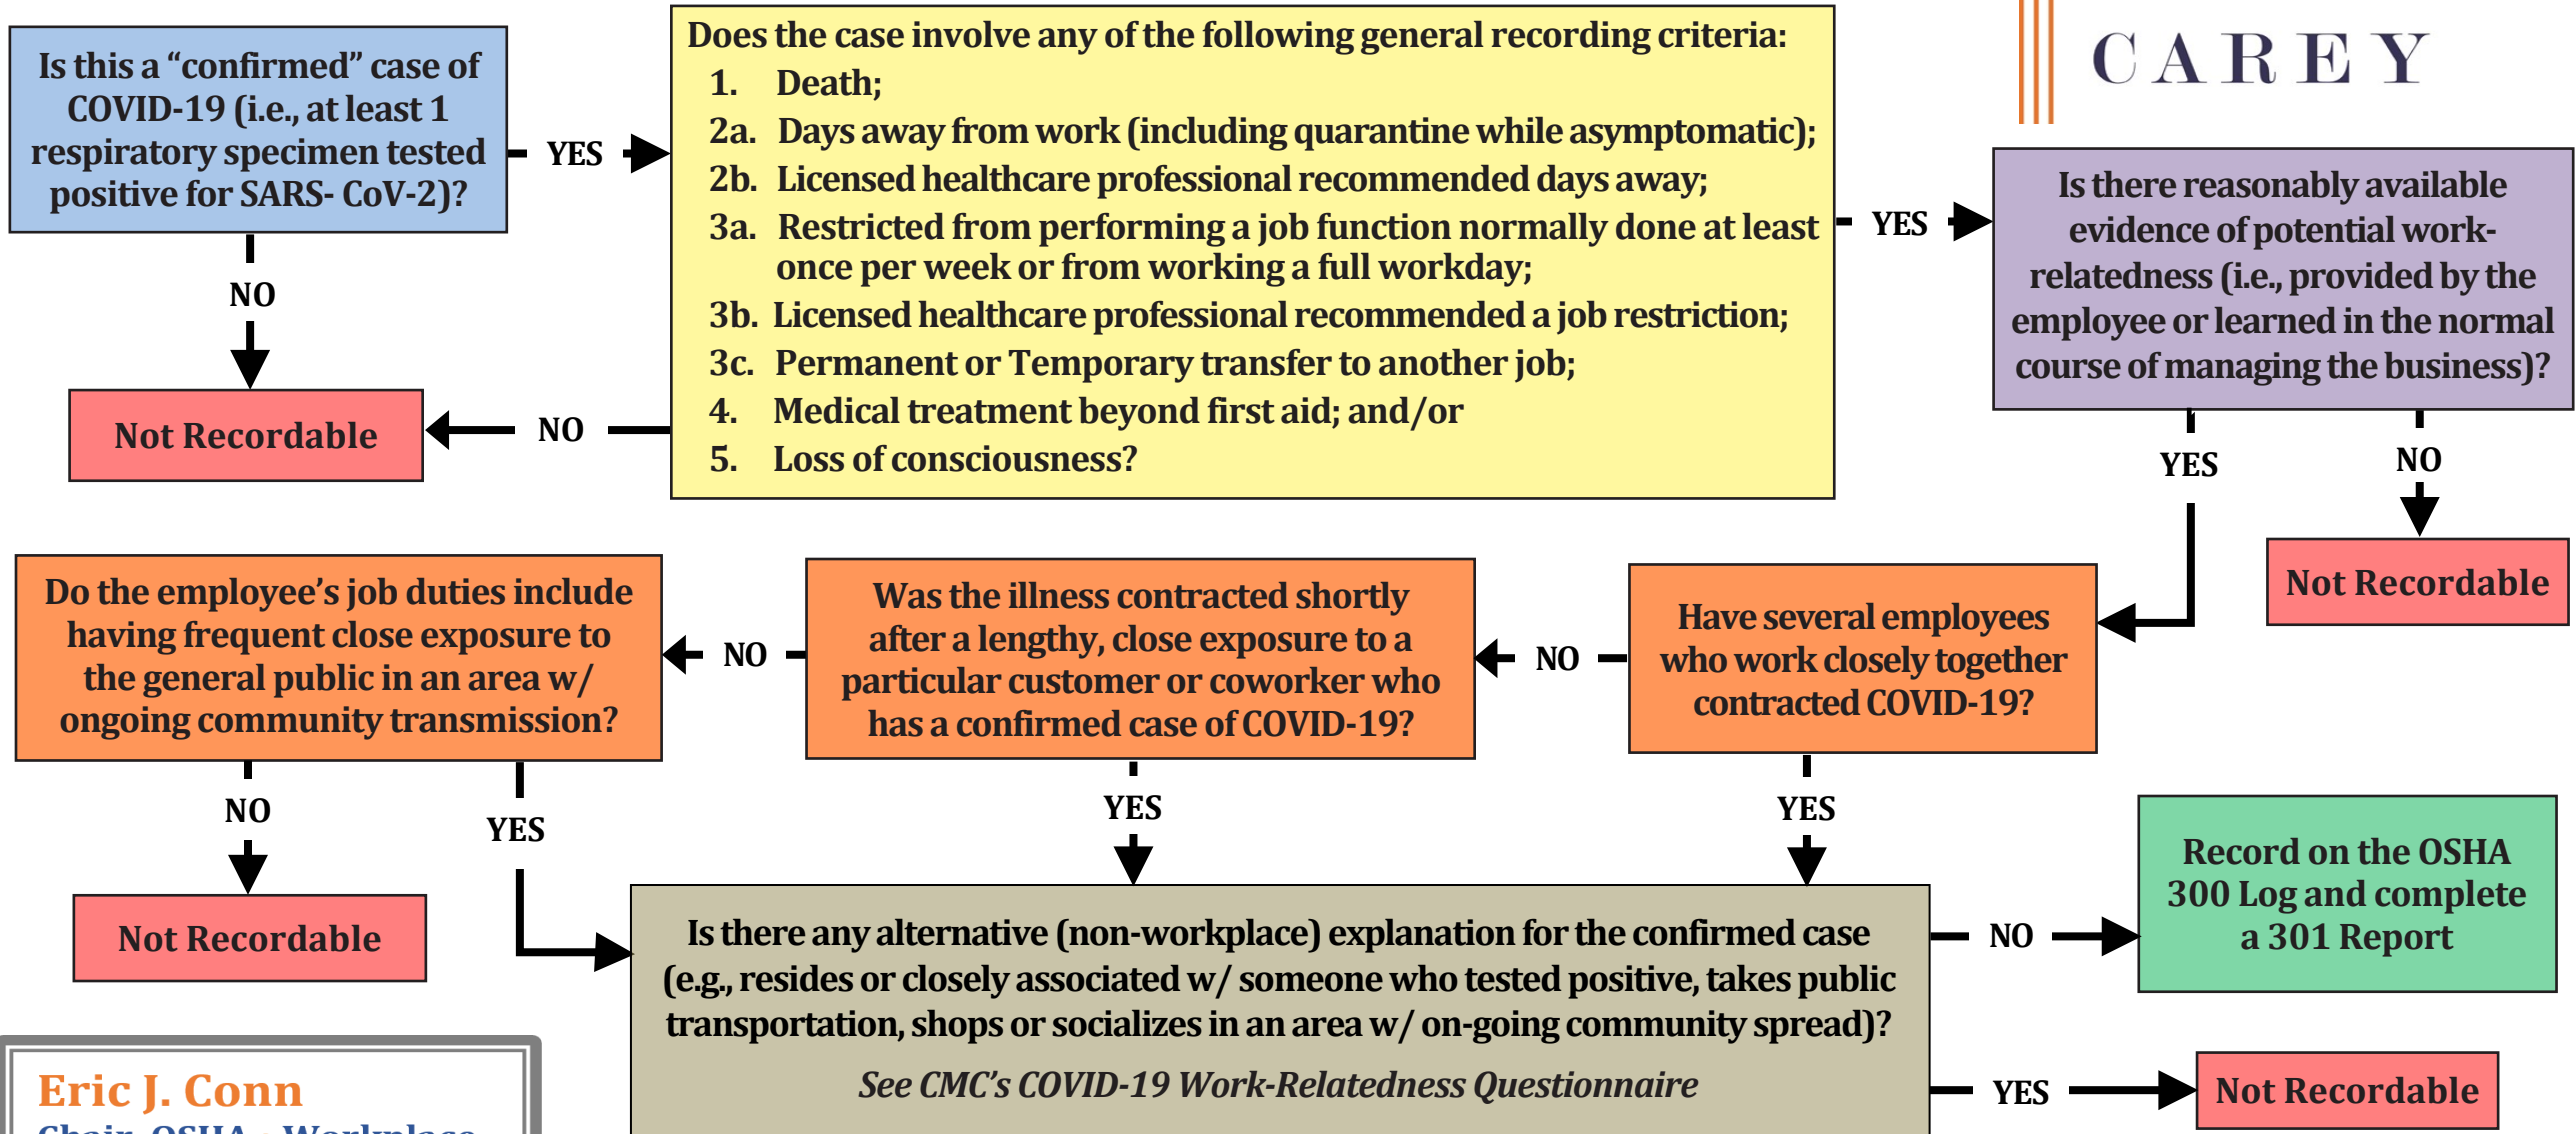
Is this a "confirmed" case of COVID-19 (i.e., at least 1 respiratory specimen tested positive for SARS- CoV-2)?

YES

Does the case involve any of the following general recording criteria:
1. Death;
2a. Days away from work (including quarantine while asymptomatic);
2b. Licensed healthcare professional recommended days away;
3a. Restricted from performing a job function normally done at least once per week or from working a full workday;
3b. Licensed healthcare professional recommended a job restriction;
3c. Permanent or Temporary transfer to another job;
4. Medical treatment beyond first aid; and/or
5. Loss of consciousness?

CAREY

NO

Not Recordable

NO

YES

Is there reasonably available evidence of potential work-relatedness (i.e., provided by the employee or learned in the normal course of managing the business)?

YES

NO

Not Recordable

Do the employee's job duties include having frequent close exposure to the general public in an area w/ ongoing community transmission?

NO

Was the illness contracted shortly after a lengthy, close exposure to a particular customer or coworker who has a confirmed case of COVID-19?

NO

Have several employees who work closely together contracted COVID-19?

NO

YES

YES

YES

Not Recordable

Record on the OSHA 300 Log and complete a 301 Report

Is there any alternative (non-workplace) explanation for the confirmed case (e.g., resides or closely associated w/ someone who tested positive, takes public transportation, shops or socializes in an area w/ on-going community spread)?

See CMC's COVID-19 Work-Relatedness Questionnaire

NO

YES

Not Recordable

Eric J. Conn

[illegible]